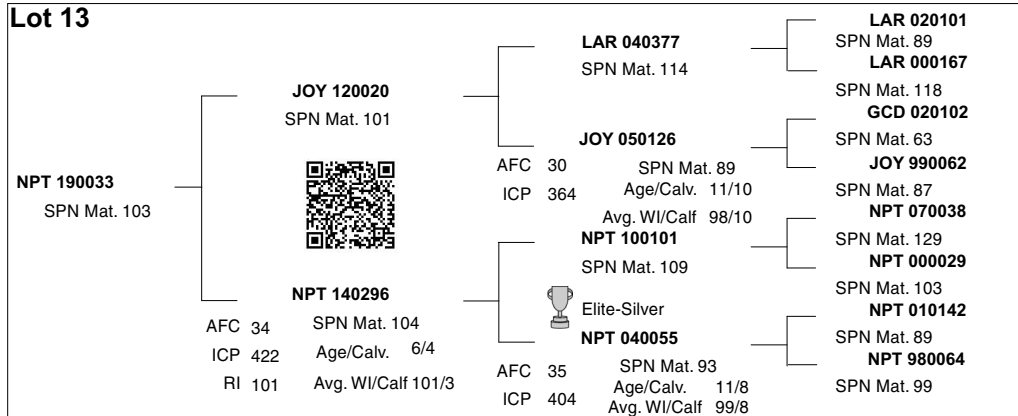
Lot 13

NPT 190033
SPN Mat. 103

JOY 120020
SPN Mat. 101

NPT 140296
AFC 34
ICP 422
RI 101
SPN Mat. 104
Age/Calv. 6/4
Avg. WI/Calf 101/3

LAR 040377
SPN Mat. 114

JOY 050126
AFC 30
ICP 364
SPN Mat. 89
Age/Calv. 11/10
Avg. WI/Calf 98/10

NPT 100101
SPN Mat. 109

Elite-Silver
NPT 040055
AFC 35
ICP 404
SPN Mat. 93
Age/Calv. 11/8
Avg. WI/Calf 99/8

LAR 020101
SPN Mat. 89
LAR 000167
SPN Mat. 118
GCD 020102
SPN Mat. 63
JOY 990062
SPN Mat. 87
NPT 070038
SPN Mat. 129
NPT 000029
SPN Mat. 103
NPT 010142
SPN Mat. 89
NPT 980064
SPN Mat. 99